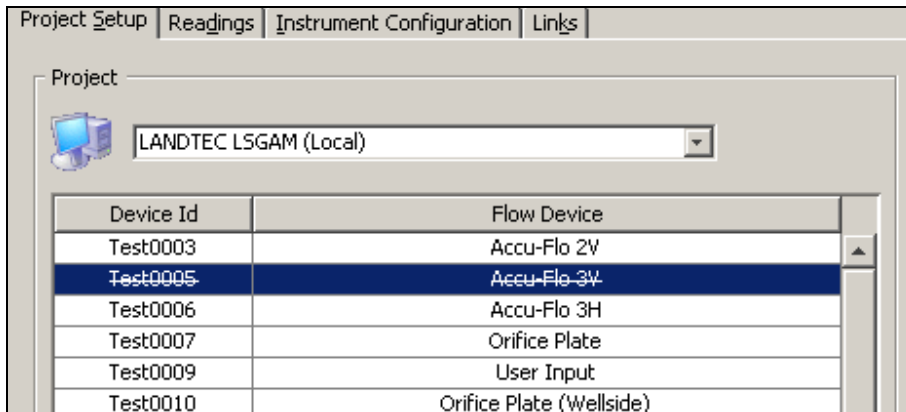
Project Setup | Readings | Instrument Configuration | Links

Project

LANDTEC LSGAM (Local)

| Device Id | Flow Device |
|---|---|
| Test0003 | Accu-Flo 2V |
| ~~Test0005~~ | ~~Accu-Flo 3V~~ |
| Test0006 | Accu-Flo 3H |
| Test0007 | Orifice Plate |
| Test0009 | User Input |
| Test0010 | Orifice Plate (Wellside) |